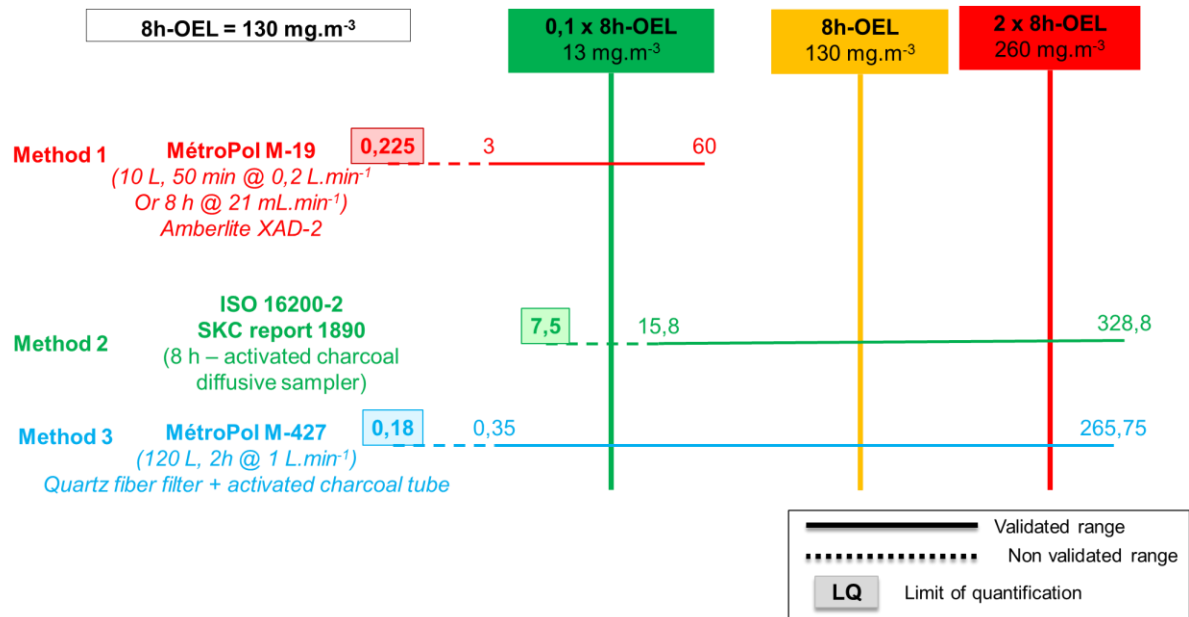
8h-OEL = 130 mg.m$^{-3}$

0,1 x 8h-OEL
13 mg.m$^{-3}$

8h-OEL
130 mg.m$^{-3}$

2 x 8h-OEL
260 mg.m$^{-3}$

Method 1
MétroPol M-19
(10 L, 50 min @ 0,2 L.min$^{-1}$
Or 8 h @ 21 mL.min$^{-1}$)
Amberlite XAD-2

0,225
3
60

Method 2
ISO 16200-2
SKC report 1890
(8 h – activated charcoal diffusive sampler)

7,5
15,8
328,8

Method 3
MétroPol M-427
(120 L, 2h @ 1 L.min$^{-1}$)
Quartz fiber filter + activated charcoal tube

0,18
0,35
265,75

Validated range
Non validated range
LQ
Limit of quantification